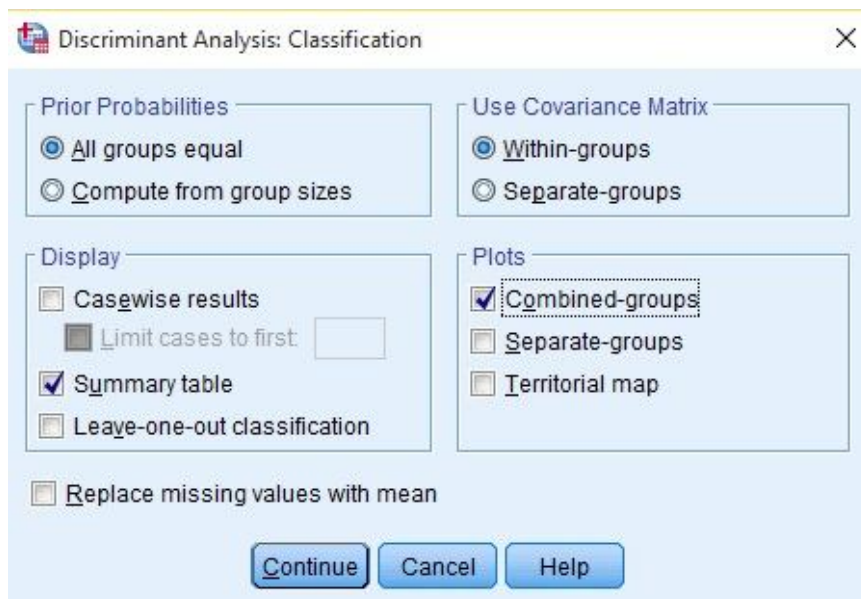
Discriminant Analysis: Classification

×

Prior Probabilities
All groups equal
Compute from group sizes

Use Covariance Matrix
Within-groups
Separate-groups

Display
Casewise results
Limit cases to first:
Summary table
Leave-one-out classification

Plots
Combined-groups
Separate-groups
Territorial map

Replace missing values with mean

Continue
Cancel
Help